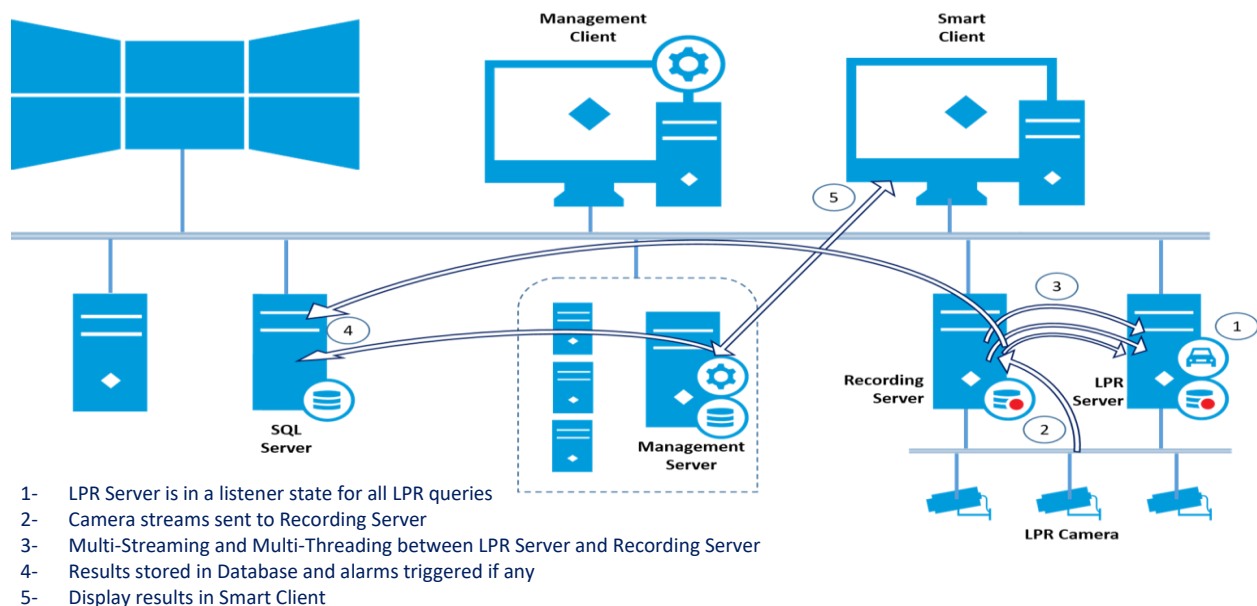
Management Client

Smart Client

5

3

1

4

Recording Server

LPR Server

SQL Server

Management Server

2

LPR Camera

1- LPR Server is in a listener state for all LPR queries
2- Camera streams sent to Recording Server
3- Multi-Streaming and Multi-Threading between LPR Server and Recording Server
4- Results stored in Database and alarms triggered if any
5- Display results in Smart Client